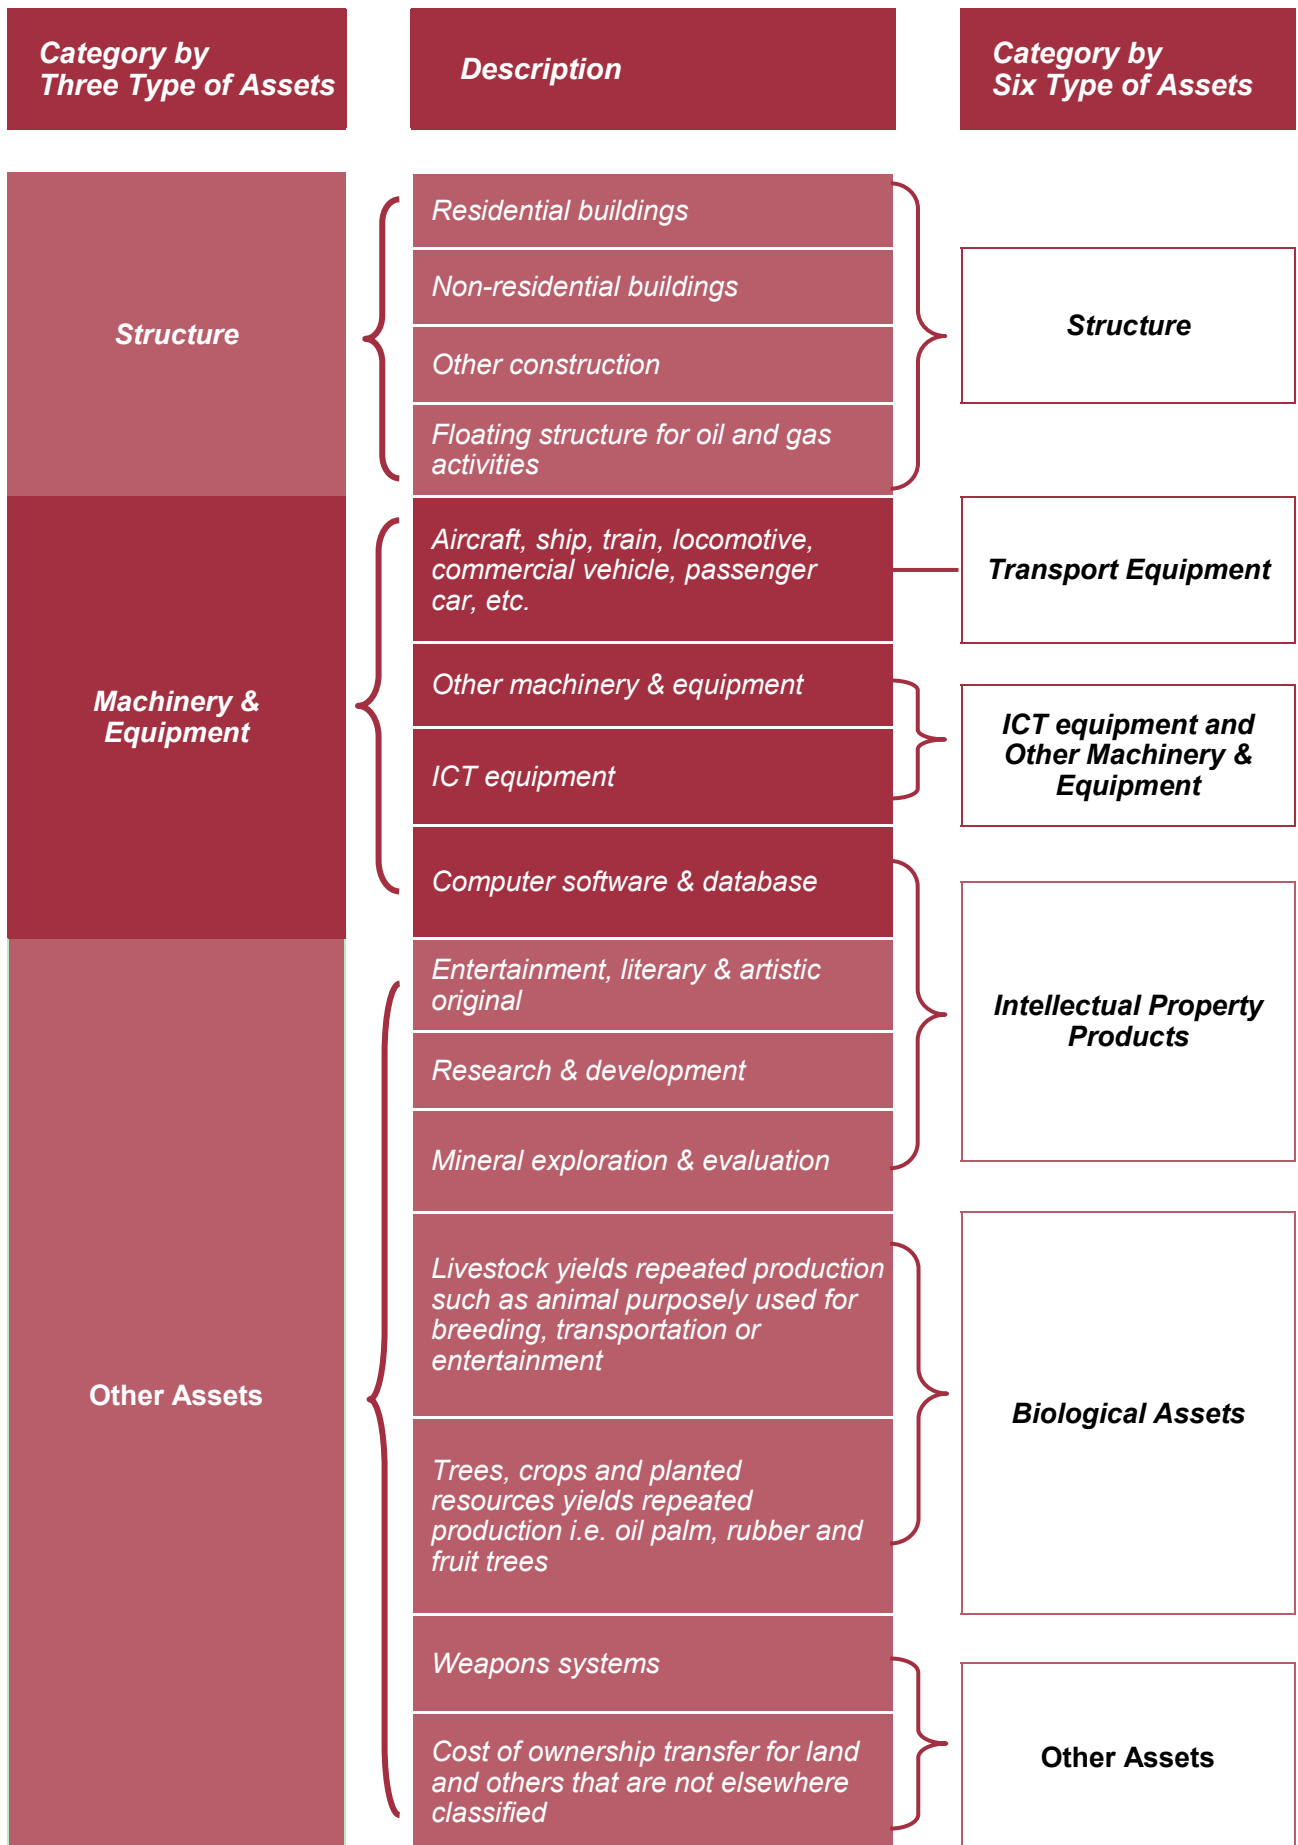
Category by Three Type of Assets

Description

Category by Six Type of Assets

Structure

Residential buildings

Non-residential buildings

Other construction

Floating structure for oil and gas activities

Structure

Machinery & Equipment

Aircraft, ship, train, locomotive, commercial vehicle, passenger car, etc.

Transport Equipment

Other machinery & equipment

ICT equipment

ICT equipment and Other Machinery & Equipment

Computer software & database

Other Assets

Entertainment, literary & artistic original

Research & development

Mineral exploration & evaluation

Intellectual Property Products

Livestock yields repeated production such as animal purposely used for breeding, transportation or entertainment

Trees, crops and planted resources yields repeated production i.e. oil palm, rubber and fruit trees

Biological Assets

Weapons systems

Cost of ownership transfer for land and others that are not elsewhere classified

Other Assets